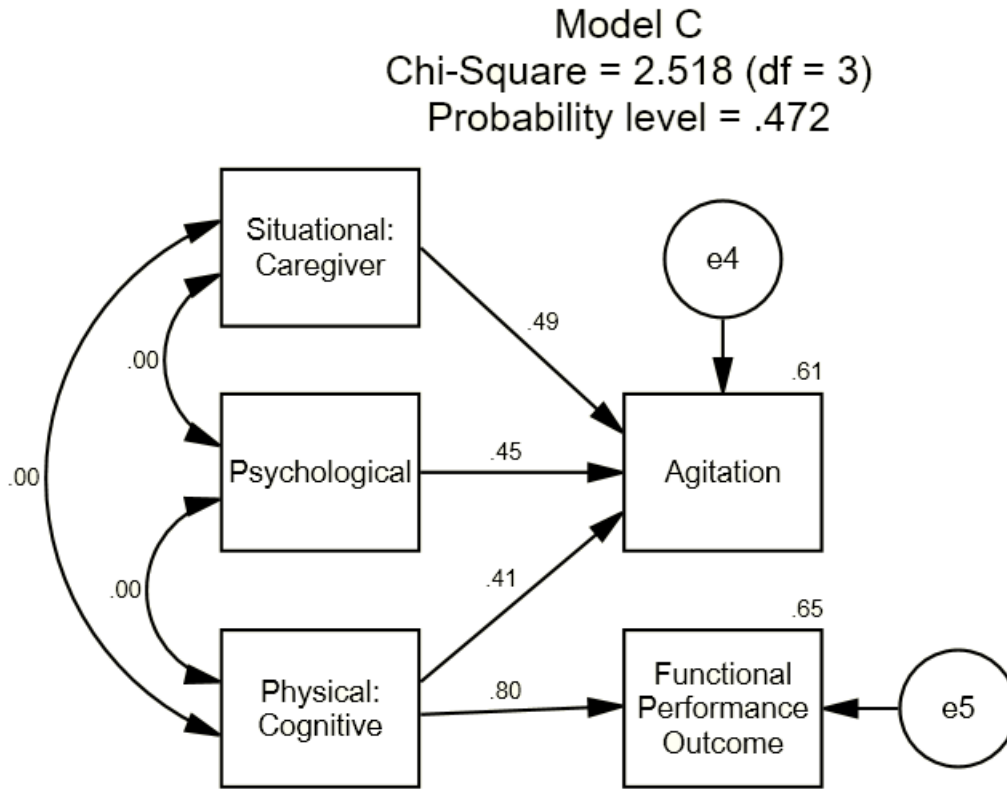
Model C
Chi-Square = 2.518 (df = 3)
Probability level = .472

Situational: Caregiver

e4

.49

.00

.61

.45

Psychological

Agitation

.00

.41

.00

.65

Physical: Cognitive

.80

Functional Performance Outcome

e5